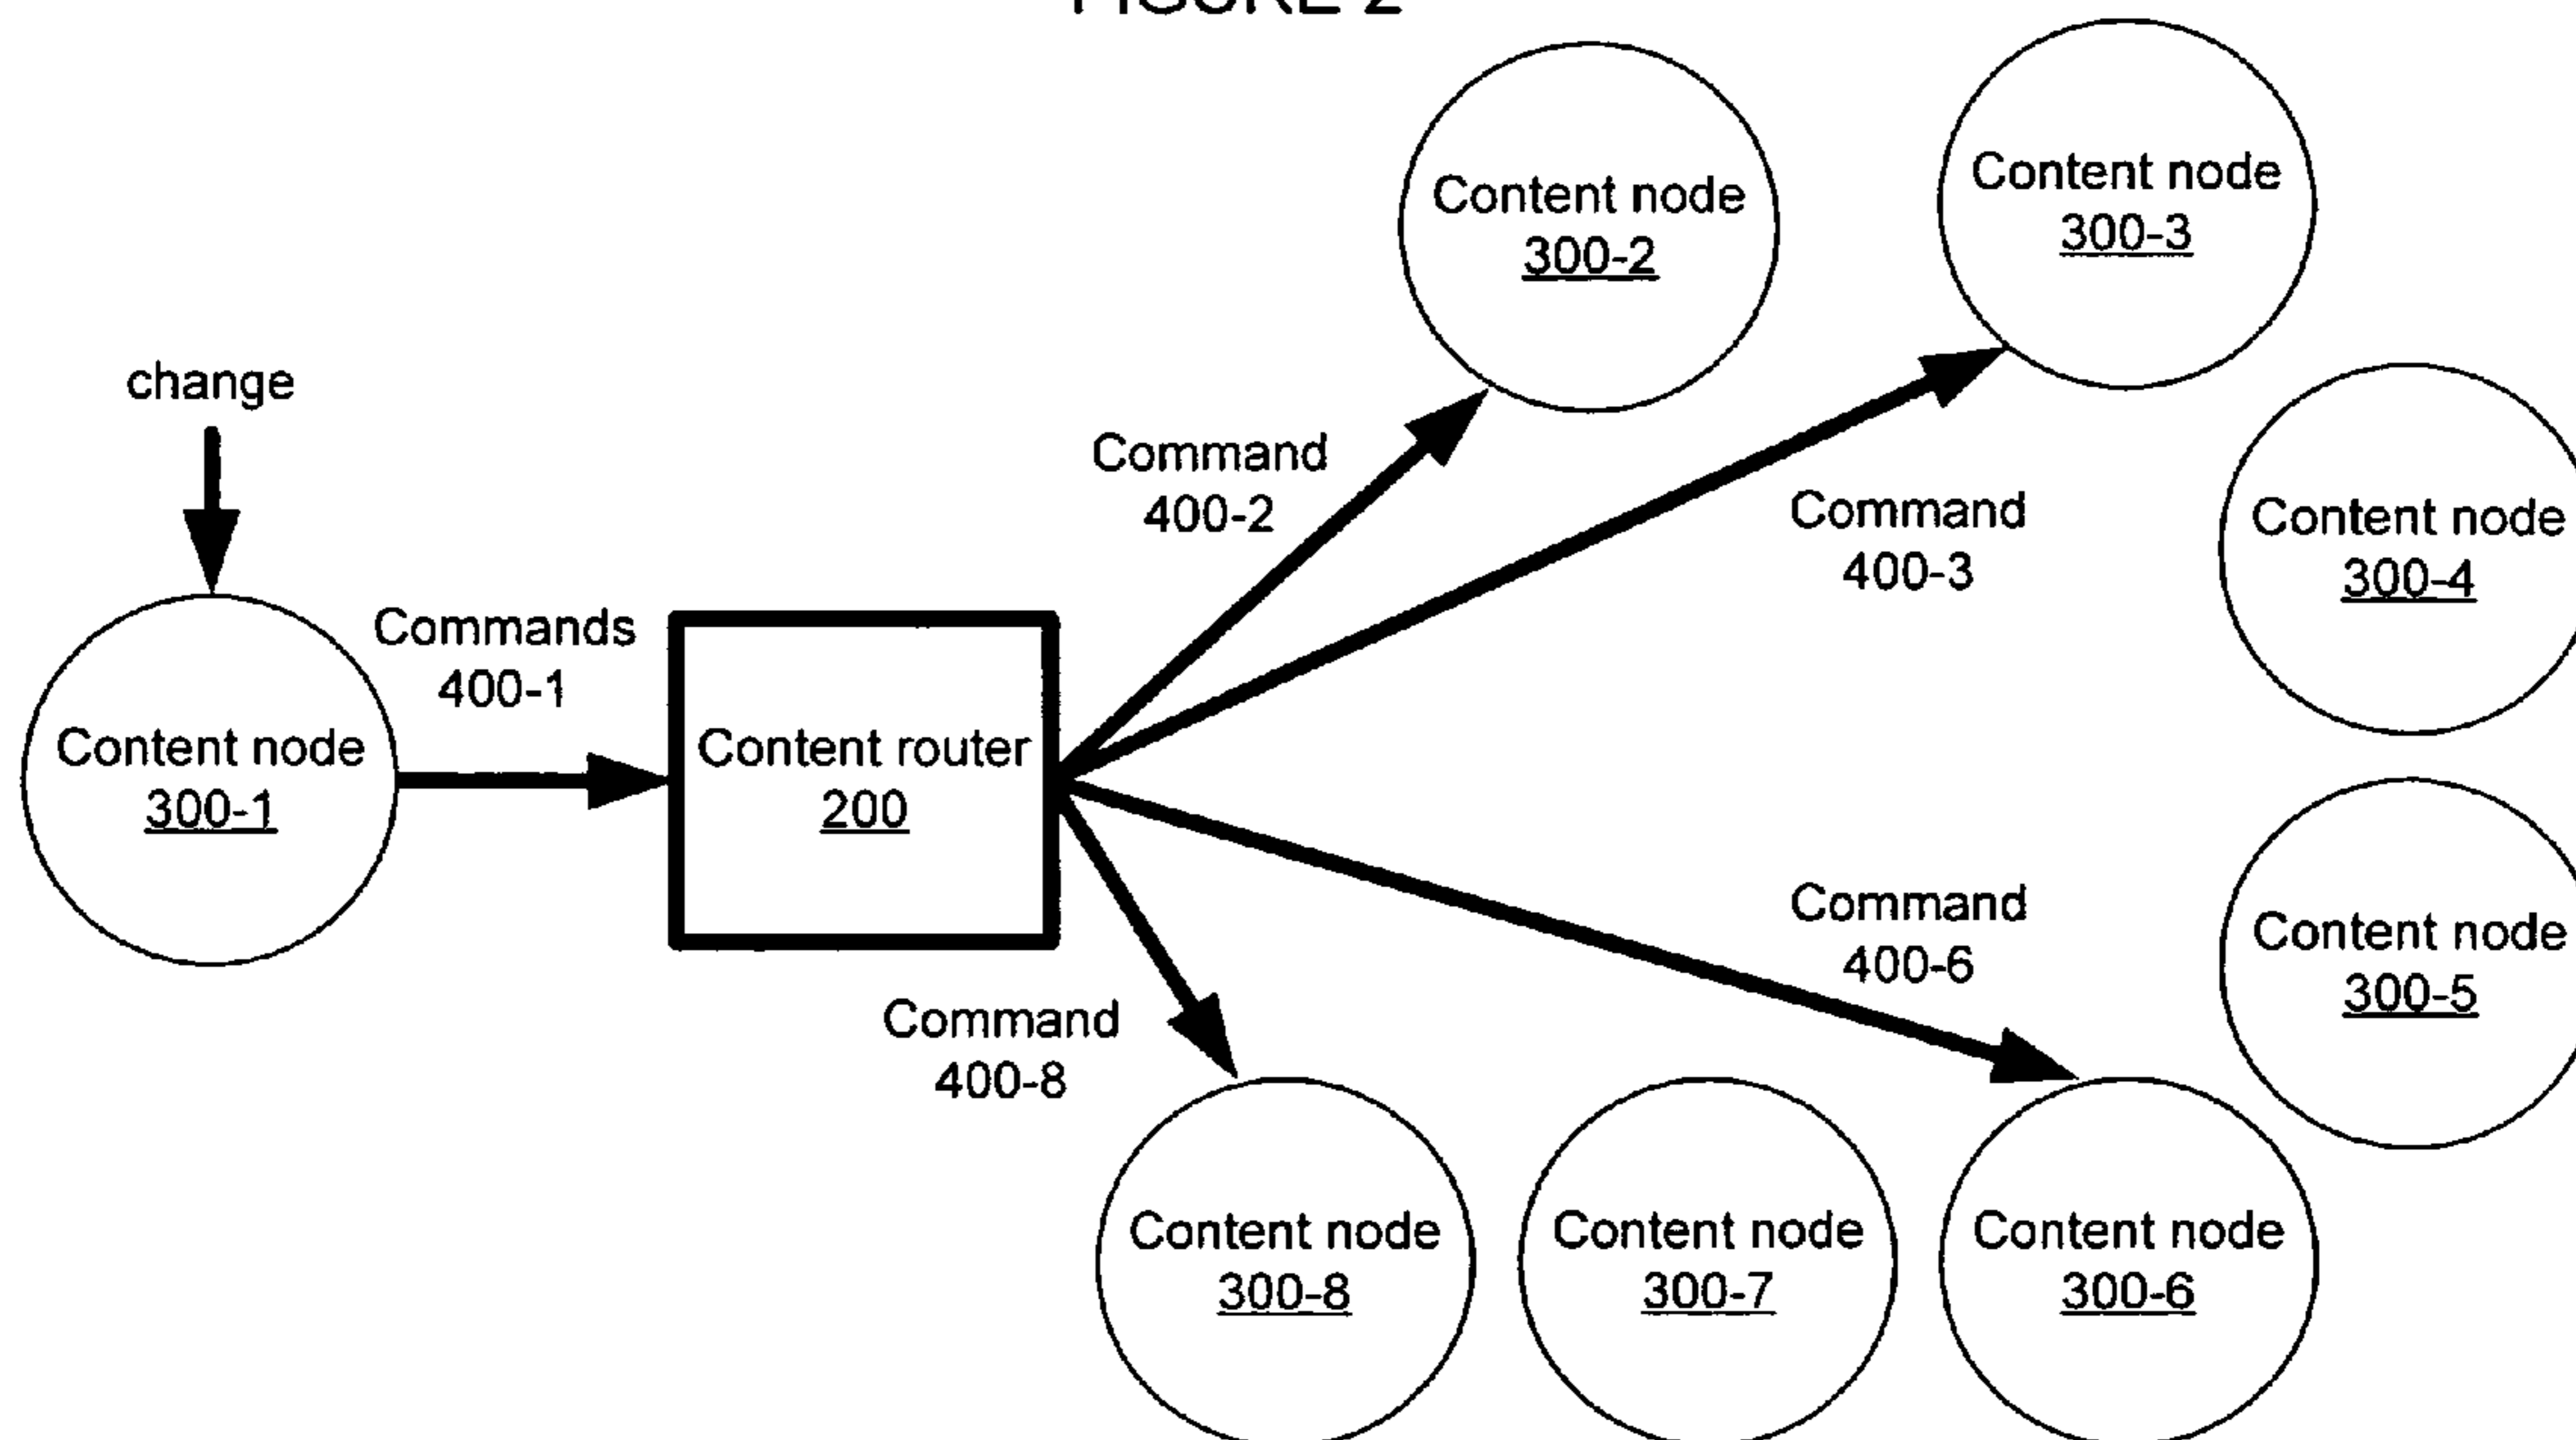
FIGURE 2

Content node
300-2

Content node
300-3

change

Command
400-2

Command
400-3

Content node
300-4

Commands
400-1

Content node
300-1

Content router
200

Command
400-6

Content node
300-5

Command
400-8

Content node
300-8

Content node
300-7

Content node
300-6